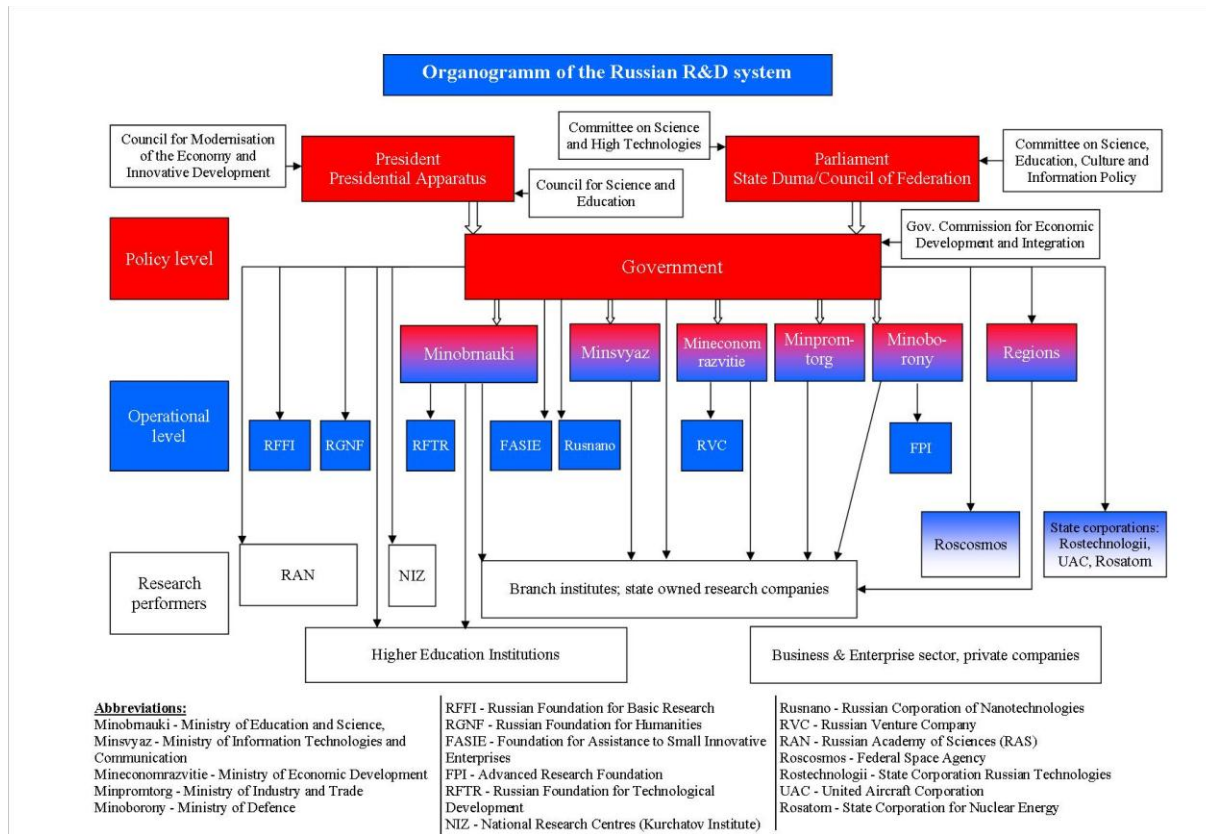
Organogramm of the Russian R&D system

Council for Modernisation of the Economy and Innovative Development

President
Presidential Apparatus

Committee on Science and High Technologies

Council for Science and Education

Parliament
State Duma/Council of Federation

Committee on Science, Education, Culture and Information Policy

Gov. Commission for Economic Development and Integration

Policy level

Government

Minobrnauki

Minsvyaz

Mineconom razvitie

Minprom-torg

Minobo-rony

Regions

Operational level

RFFI

RGNF

RFTR

FASIE

Rusnano

RVC

FPI

Roscosmos

State corporations: Rostechnologii, UAC, Rosatom

Research performers

RAN

NIZ

Branch institutes; state owned research companies

Higher Education Institutions

Business & Enterprise sector, private companies

Abbreviations:
Minobrnauki - Ministry of Education and Science,
Minsvyaz - Ministry of Information Technologies and Communication
Mineconomrazvitie - Ministry of Economic Development
Minpromtorg - Ministry of Industry and Trade
Minoborony - Ministry of Defence

RFFI - Russian Foundation for Basic Research
RGNF - Russian Foundation for Humanities
FASIE - Foundation for Assistance to Small Innovative Enterprises
FPI - Advanced Research Foundation
RFTR - Russian Foundation for Technological Development
NIZ - National Research Centres (Kurchatov Institute)

Rusnano - Russian Corporation of Nanotechnologies
RVC - Russian Venture Company
RAN - Russian Academy of Sciences (RAS)
Roscosmos - Federal Space Agency
Rostechnologii - State Corporation Russian Technologies
UAC - United Aircraft Corporation
Rosatom - State Corporation for Nuclear Energy